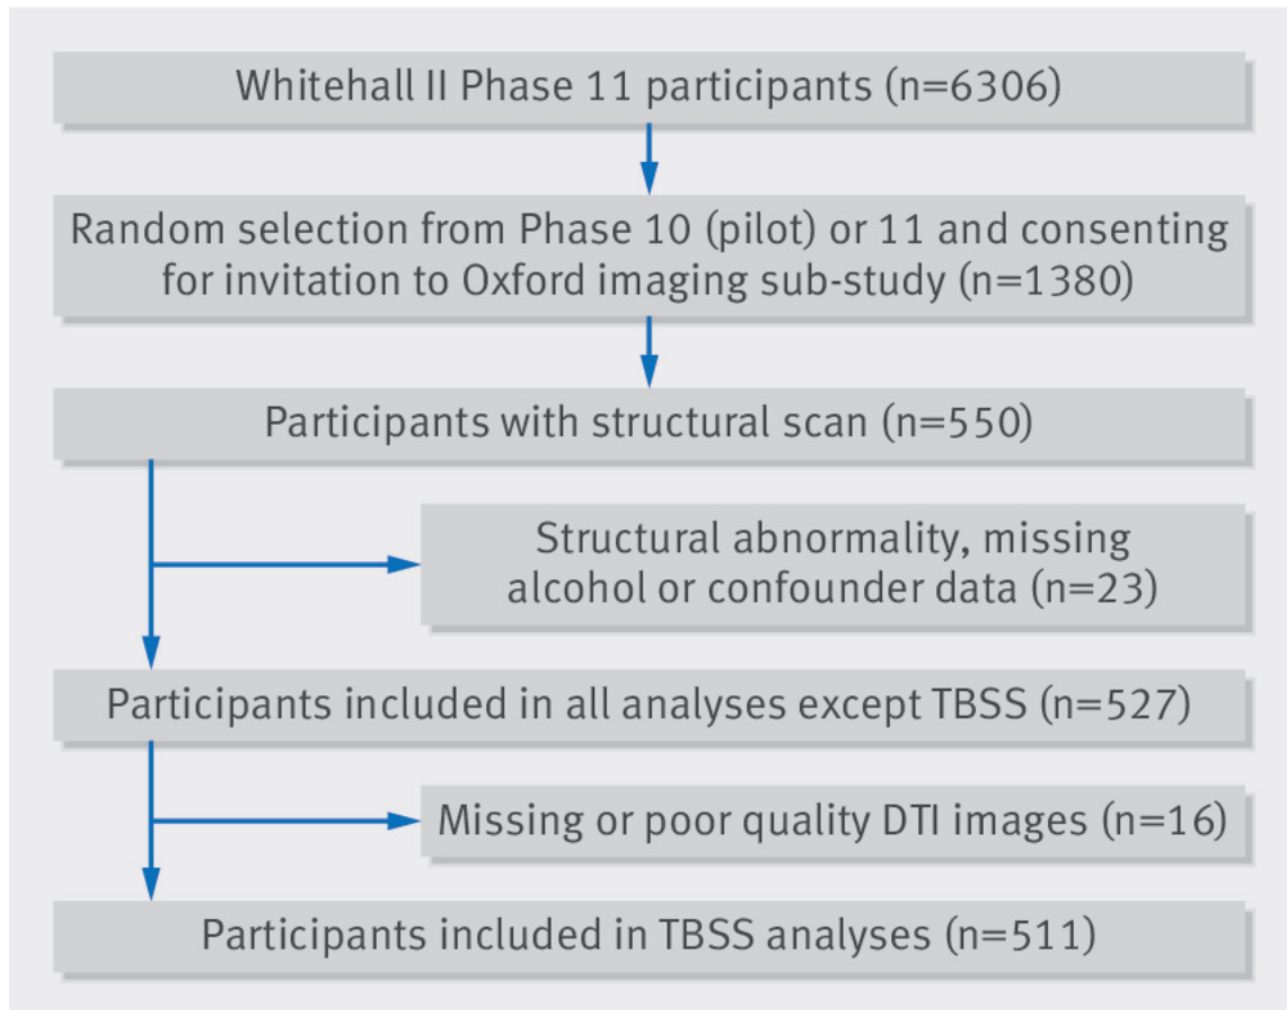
Whitehall II Phase 11 participants (n=6306)

Random selection from Phase 10 (pilot) or 11 and consenting for invitation to Oxford imaging sub-study (n=1380)

Participants with structural scan (n=550)

Structural abnormality, missing alcohol or confounder data (n=23)

Participants included in all analyses except TBSS (n=527)

Missing or poor quality DTI images (n=16)

Participants included in TBSS analyses (n=511)